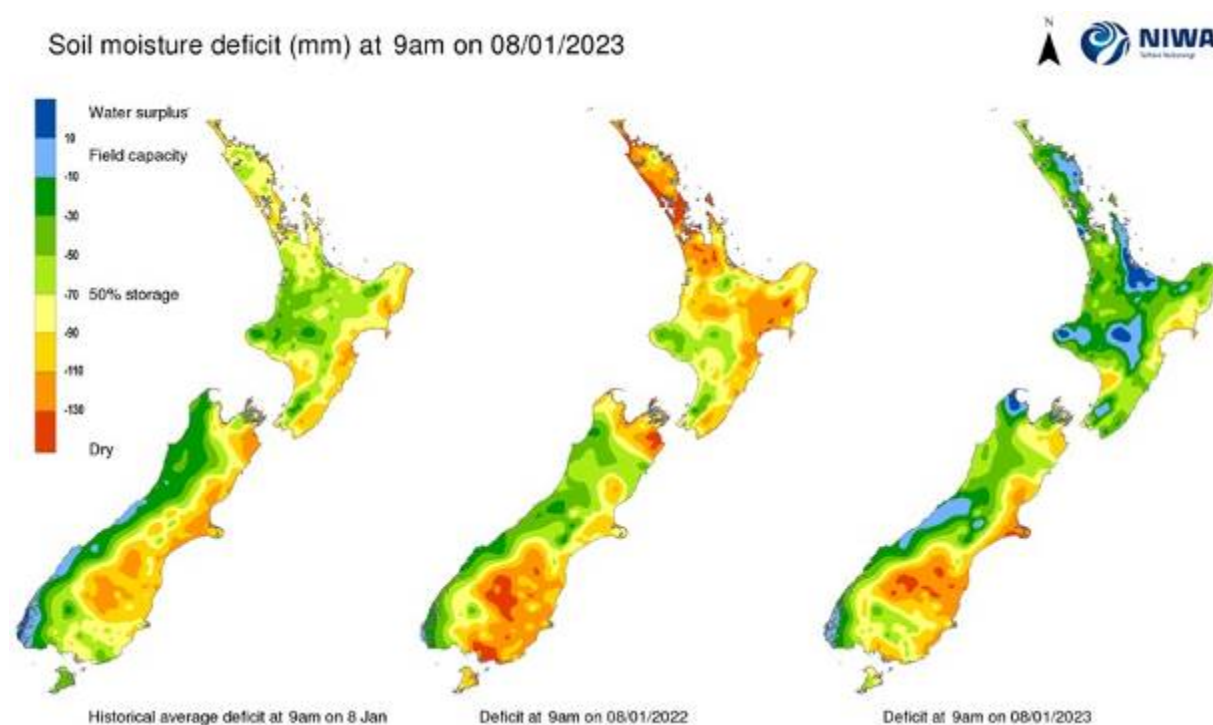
Soil moisture deficit (mm) at 9am on 08/01/2023

N

NIWA
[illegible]

Water surplus
10
Field capacity
-10
-30
-50
-70 50% storage
-90
-110
-130
Dry

Historical average deficit at 9am on 8 Jan

Deficit at 9am on 08/01/2022

Deficit at 9am on 08/01/2023